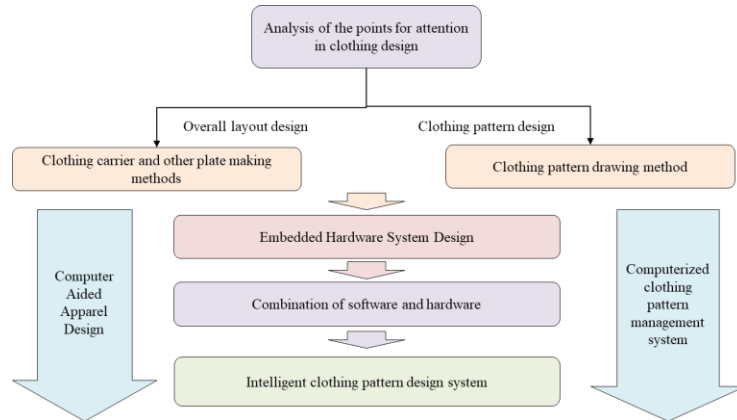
Analysis of the points for attention in clothing design

Overall layout design

Clothing pattern design

Clothing carrier and other plate making methods

Clothing pattern drawing method

Computer Aided Apparel Design

Embedded Hardware System Design

Combination of software and hardware

Intelligent clothing pattern design system

Computerized clothing pattern management system